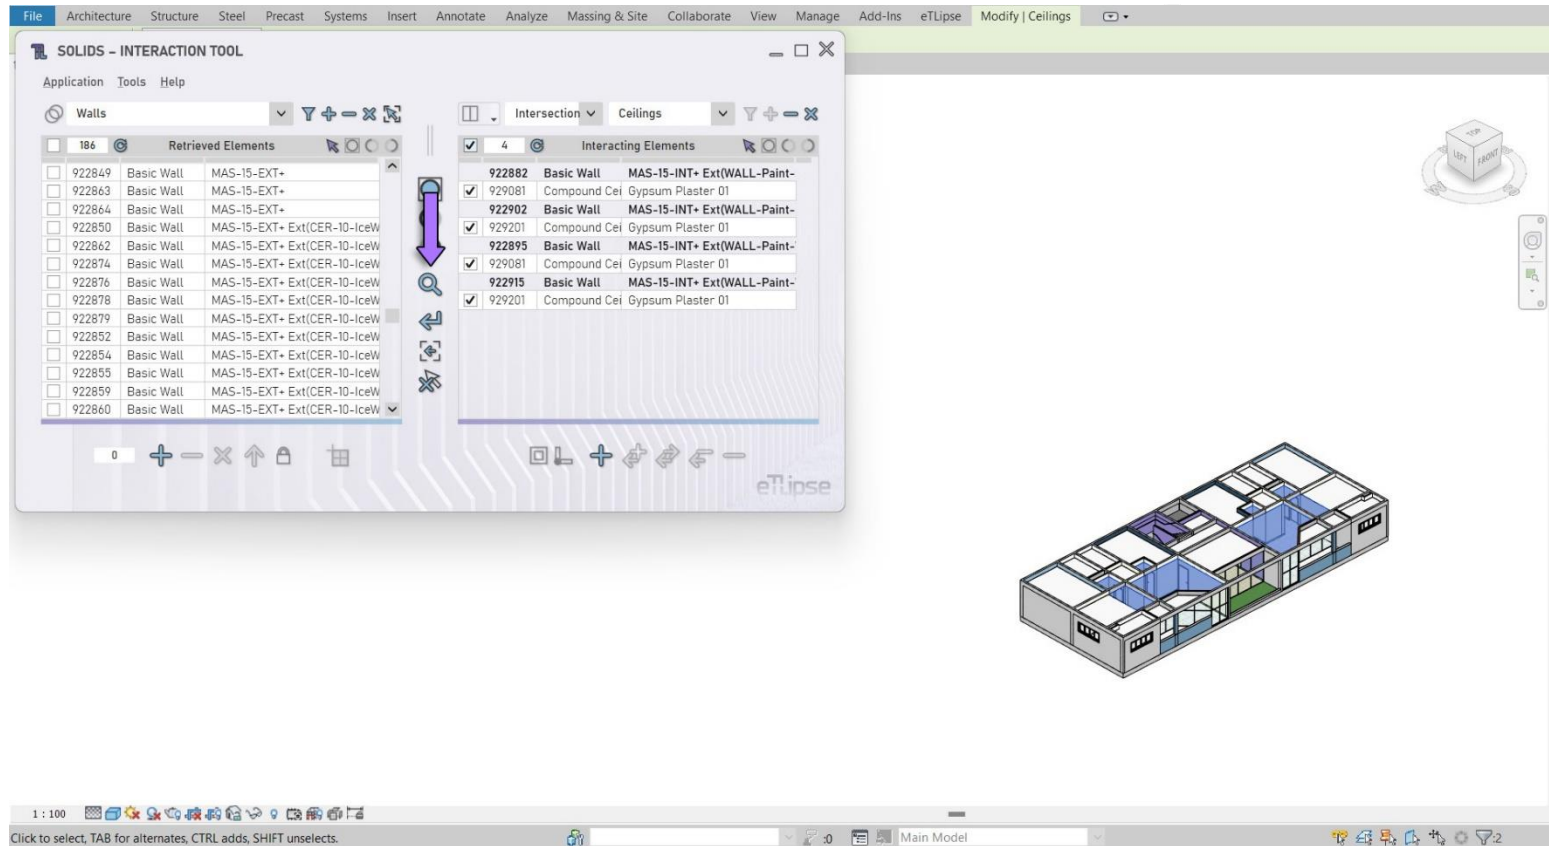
File Architecture Structure Steel Precast Systems Insert Annotate Analyze Massing & Site Collaborate View Manage Add-Ins eTLipse Modify | Ceilings

SOLIDS – INTERACTION TOOL

Application Tools Help

Walls

Intersection Ceilings

186 Retrieved Elements

4 Interacting Elements

| | | |
|---|---|---|
| 922849 | Basic Wall | MAS-15-EXT+ |
| 922863 | Basic Wall | MAS-15-EXT+ |
| 922864 | Basic Wall | MAS-15-EXT+ |
| 922850 | Basic Wall | MAS-15-EXT+ Ext(CER-10-IceW |
| 922862 | Basic Wall | MAS-15-EXT+ Ext(CER-10-IceW |
| 922874 | Basic Wall | MAS-15-EXT+ Ext(CER-10-IceW |
| 922876 | Basic Wall | MAS-15-EXT+ Ext(CER-10-IceW |
| 922878 | Basic Wall | MAS-15-EXT+ Ext(CER-10-IceW |
| 922879 | Basic Wall | MAS-15-EXT+ Ext(CER-10-IceW |
| 922852 | Basic Wall | MAS-15-EXT+ Ext(CER-10-IceW |
| 922854 | Basic Wall | MAS-15-EXT+ Ext(CER-10-IceW |
| 922855 | Basic Wall | MAS-15-EXT+ Ext(CER-10-IceW |
| 922859 | Basic Wall | MAS-15-EXT+ Ext(CER-10-IceW |
| 922860 | Basic Wall | MAS-15-EXT+ Ext(CER-10-IceW |

| | | |
|---|---|---|
| 922882 | Basic Wall | MAS-15-INT+ Ext(WALL-Paint- |
| 929081 | Compound Cei | Gypsum Plaster 01 |
| 922902 | Basic Wall | MAS-15-INT+ Ext(WALL-Paint- |
| 929201 | Compound Cei | Gypsum Plaster 01 |
| 922895 | Basic Wall | MAS-15-INT+ Ext(WALL-Paint- |
| 929081 | Compound Cei | Gypsum Plaster 01 |
| 922915 | Basic Wall | MAS-15-INT+ Ext(WALL-Paint- |
| 929201 | Compound Cei | Gypsum Plaster 01 |

0

eTLipse

LEFT FRONT

1 : 100

Click to select, TAB for alternates, CTRL adds, SHIFT unselects.

:0

Main Model

:2